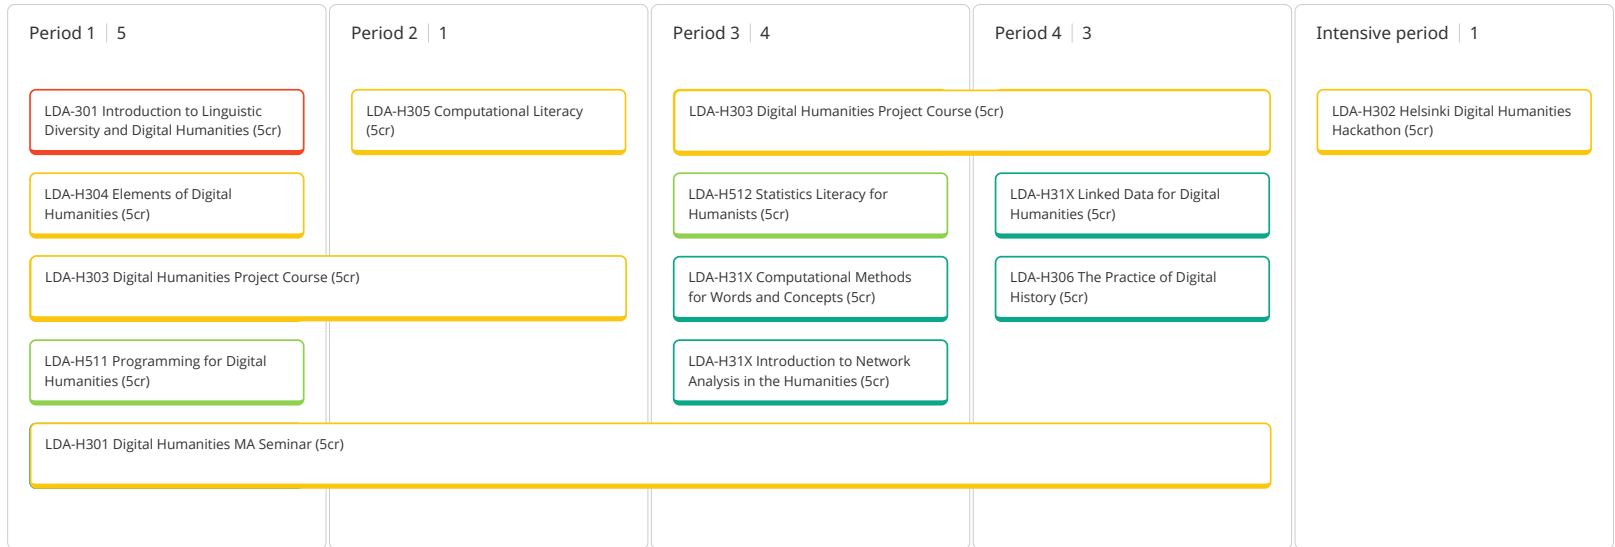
Period 1 | 5

LDA-301 Introduction to Linguistic Diversity and Digital Humanities (5cr)

LDA-H304 Elements of Digital Humanities (5cr)

LDA-H303 Digital Humanities Project Course (5cr)

LDA-H511 Programming for Digital Humanities (5cr)

LDA-H301 Digital Humanities MA Seminar (5cr)

Period 2 | 1

LDA-H305 Computational Literacy (5cr)

Period 3 | 4

LDA-H303 Digital Humanities Project Course (5cr)

LDA-H512 Statistics Literacy for Humanists (5cr)

LDA-H31X Computational Methods for Words and Concepts (5cr)

LDA-H31X Introduction to Network Analysis in the Humanities (5cr)

Period 4 | 3

LDA-H31X Linked Data for Digital Humanities (5cr)

LDA-H306 The Practice of Digital History (5cr)

Intensive period | 1

LDA-H302 Helsinki Digital Humanities Hackathon (5cr)